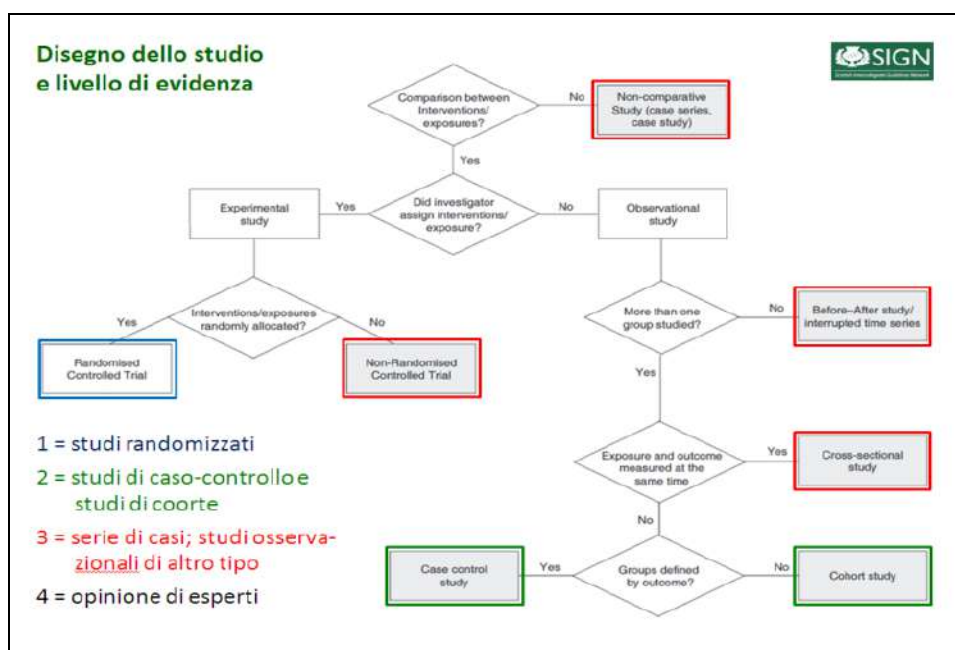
Disegno dello studio e livello di evidenza

SIGN

Comparison between Interventions/ exposures?

No

Non-comparative Study (case series, case study)

Yes

Experimental study

Yes

Did investigator assign interventions/ exposure?

No

Observational study

Interventions/exposures randomly allocated?

Yes

No

Randomised Controlled Trial

Non-Randomised Controlled Trial

More than one group studied?

No

Before–After study/ interrupted time series

Yes

Exposure and outcome measured at the same time

Yes

Cross-sectional study

No

Case control study

Yes

Groups defined by outcome?

No

Cohort study

1 = studi randomizzati

2 = studi di caso-controllo e studi di coorte

3 = serie di casi; studi osservazionali di altro tipo

4 = opinione di esperti